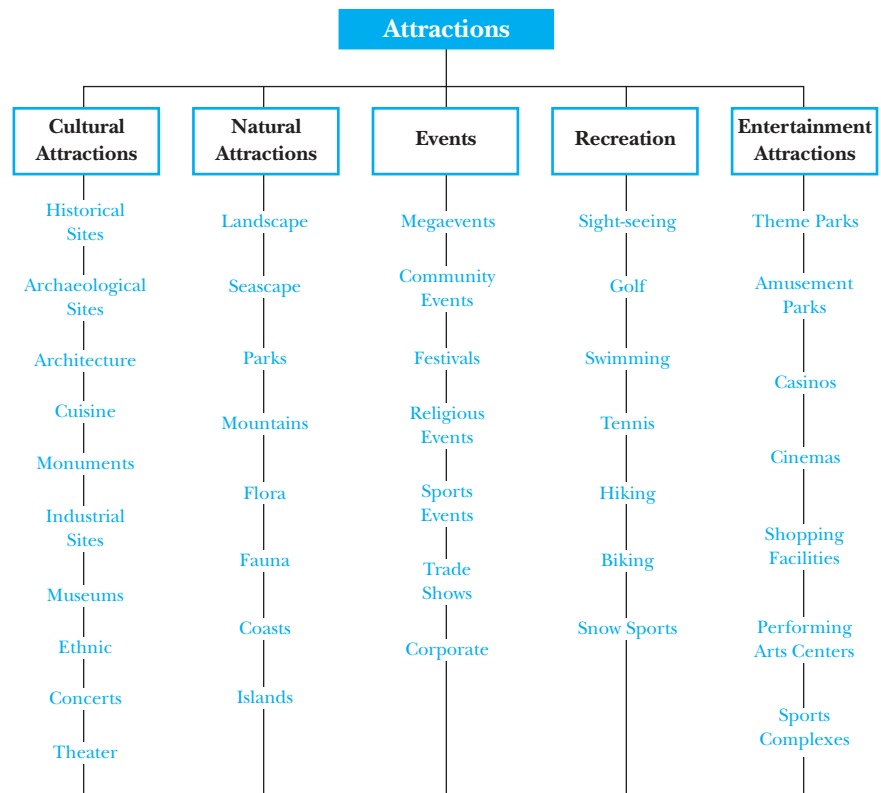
Attractions

Cultural Attractions

Historical Sites

Archaeological Sites

Architecture

Cuisine

Monuments

Industrial Sites

Museums

Ethnic

Concerts

Theater

Natural Attractions

Landscape

Seascape

Parks

Mountains

Flora

Fauna

Coasts

Islands

Events

Megaevents

Community Events

Festivals

Religious Events

Sports Events

Trade Shows

Corporate

Recreation

Sight-seeing

Golf

Swimming

Tennis

Hiking

Biking

Snow Sports

Entertainment Attractions

Theme Parks

Amusement Parks

Casinos

Cinemas

Shopping Facilities

Performing Arts Centers

Sports Complexes